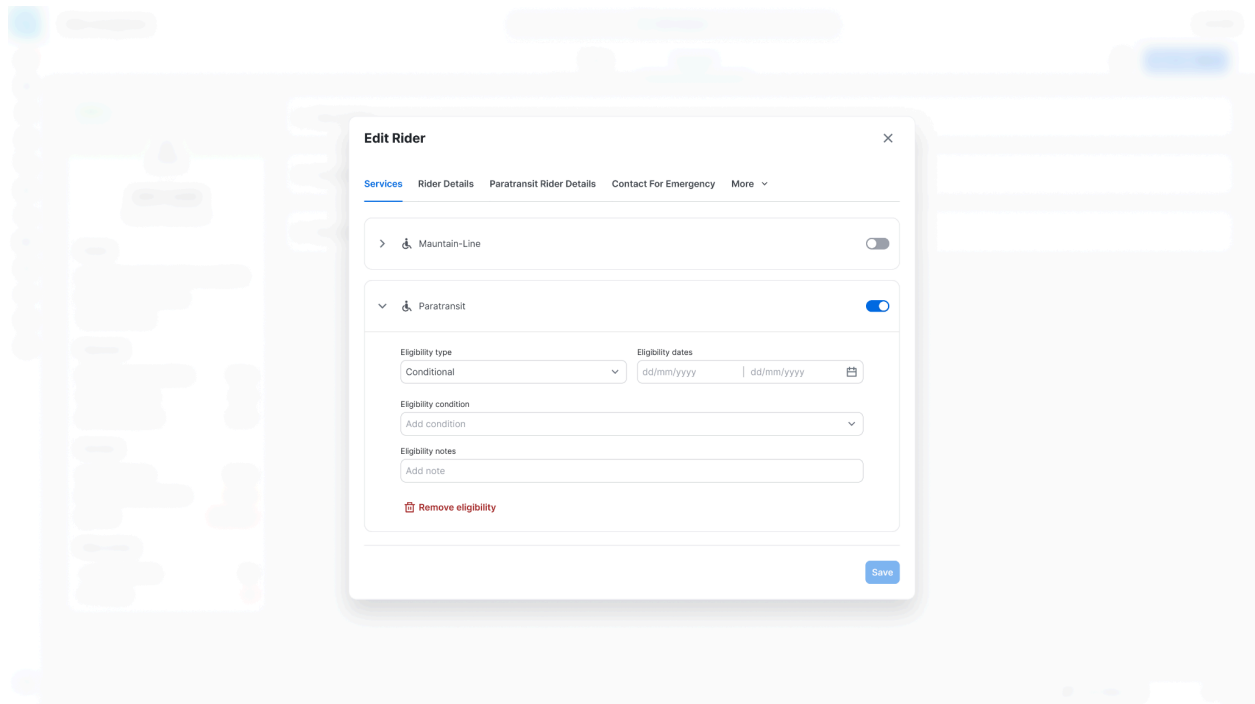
Edit Rider

Services Rider Details Paratransit Rider Details Contact For Emergency More

Mauntain-Line

Paratransit

Eligibility type
Conditional

Eligibility dates
dd/mm/yyyy | dd/mm/yyyy

Eligibility condition
Add condition

Eligibility notes
Add note

Remove eligibility

Save